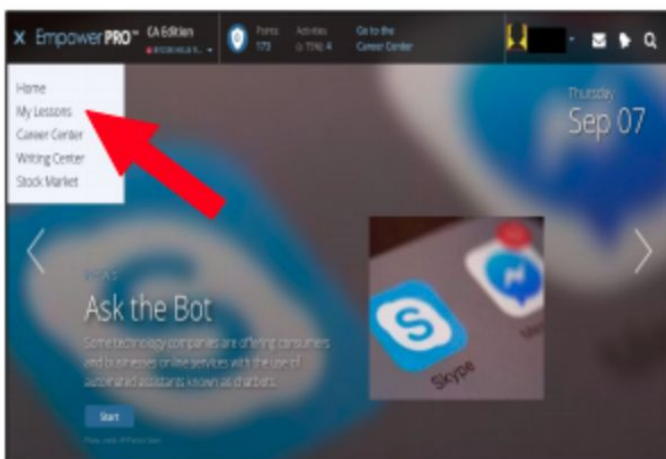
X EmpowerPRO™ CA Edition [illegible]

Points 173

Activities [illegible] 4

Go to the Career Center

Home
My Lessons
Career Center
Writing Center
Stock Market

Thursday
Sep 07

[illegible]

Ask the Bot

Some technology companies are offering consumers and businesses online services with the use of automated assistants known as chatbots.

Start

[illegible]

Skype